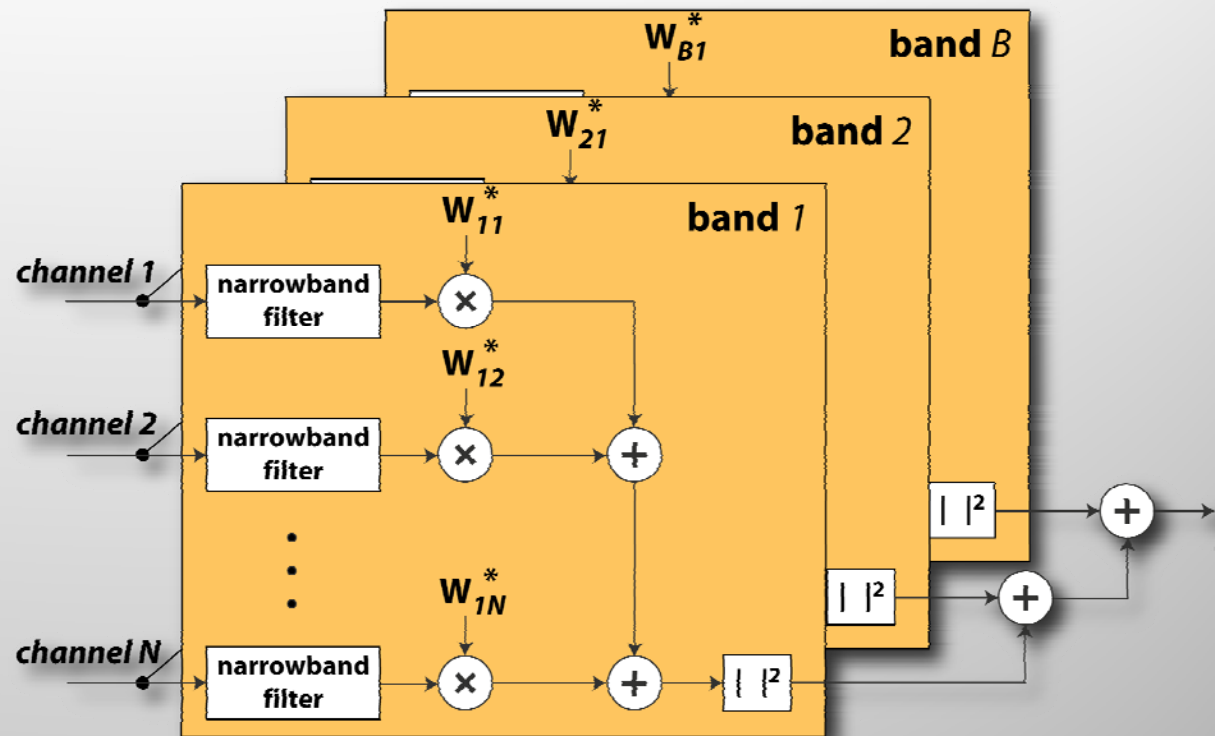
$W_{B1}^*$

band $B$

$W_{21}^*$

band $2$

$W_{11}^*$

band $1$

channel 1

narrowband filter

$\times$

$W_{12}^*$

channel 2

narrowband filter

$\times$

$+$

$W_{1N}^*$

channel N

narrowband filter

$\times$

$+$

$| |^2$

$| |^2$

$| |^2$

$+$

$+$